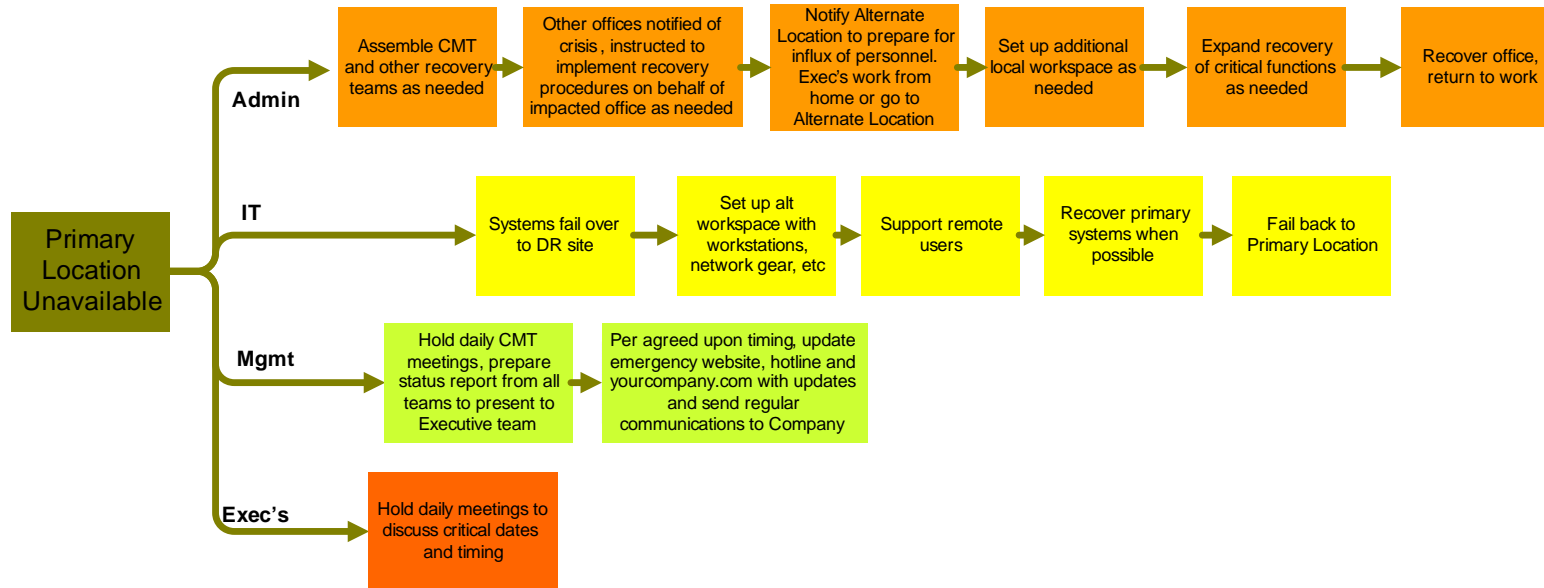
Primary Location Unavailable

Admin

Assemble CMT and other recovery teams as needed

Other offices notified of crisis , instructed to implement recovery procedures on behalf of impacted office as needed

Notify Alternate Location to prepare for influx of personnel. Exec's work from home or go to Alternate Location

Set up additional local workspace as needed

Expand recovery of critical functions as needed

Recover office, return to work

IT

Systems fail over to DR site

Set up alt workspace with workstations, network gear, etc

Support remote users

Recover primary systems when possible

Fail back to Primary Location

Mgmt

Hold daily CMT meetings, prepare status report from all teams to present to Executive team

Per agreed upon timing, update emergency website, hotline and yourcompany.com with updates and send regular communications to Company

Exec's

Hold daily meetings to discuss critical dates and timing